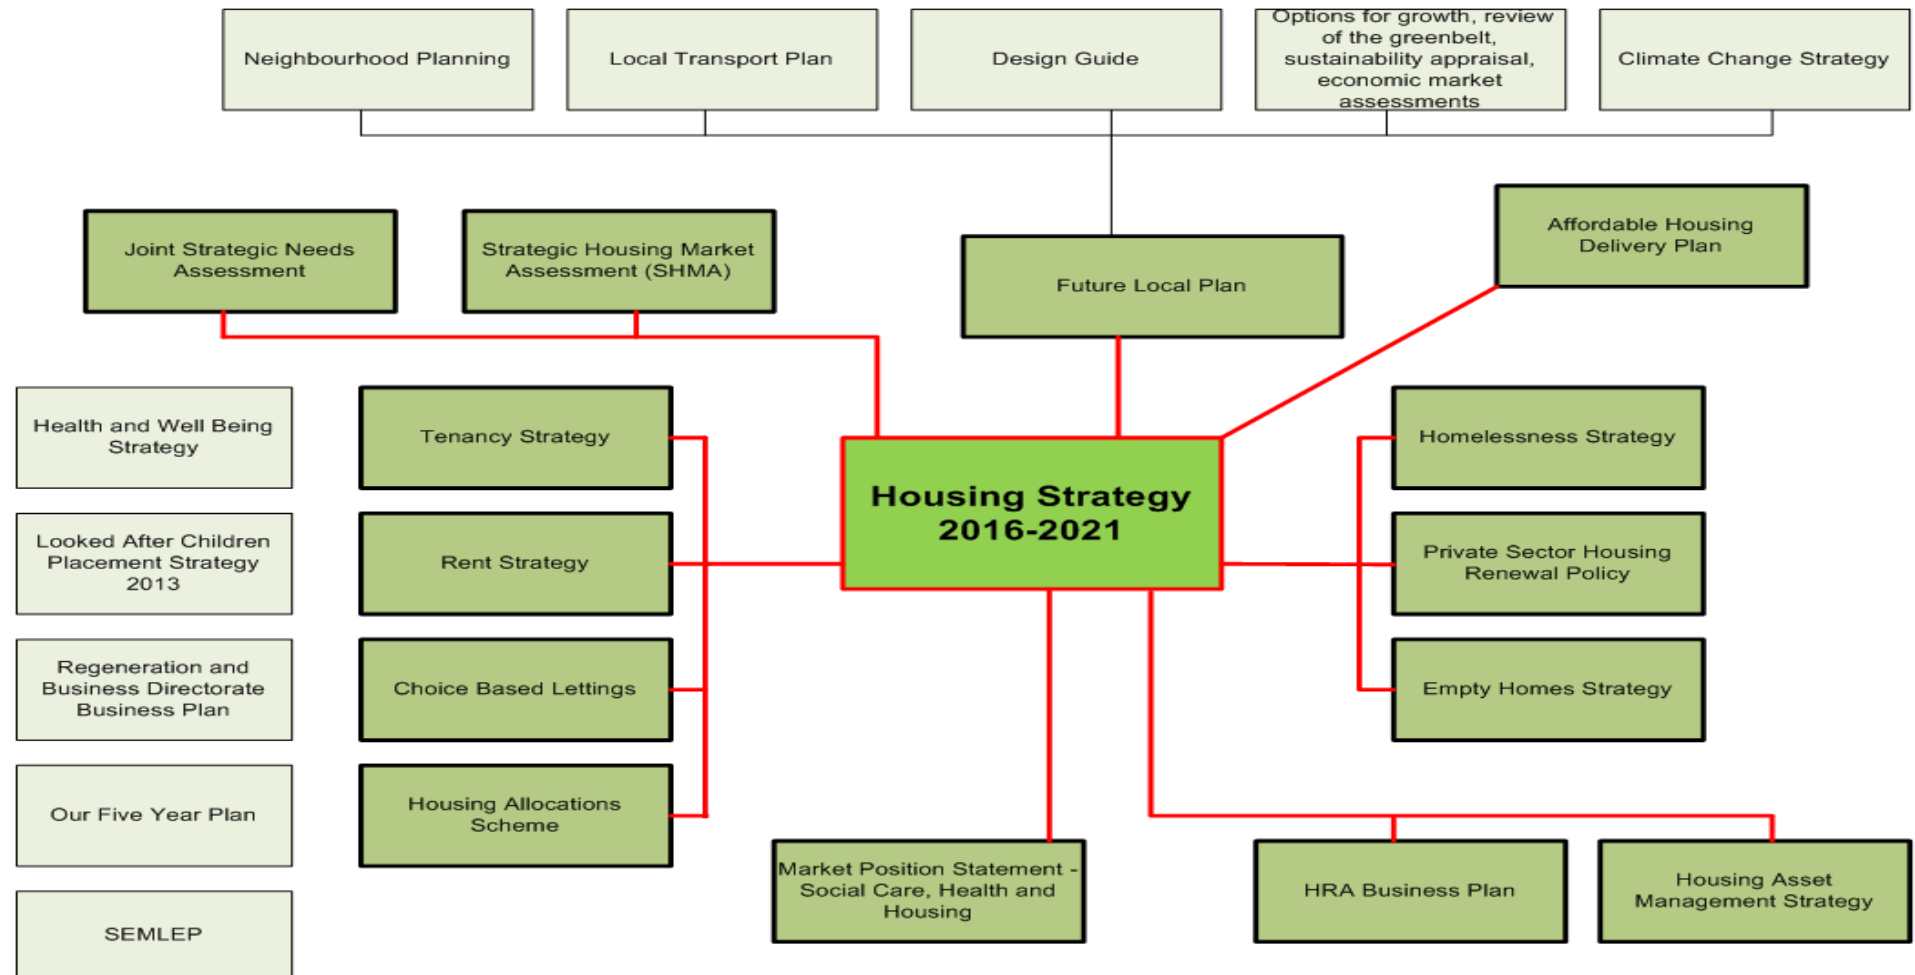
Neighbourhood Planning

Local Transport Plan

Design Guide

Options for growth, review of the greenbelt, sustainability appraisal, economic market assessments

Climate Change Strategy

Joint Strategic Needs Assessment

Strategic Housing Market Assessment (SHMA)

Future Local Plan

Affordable Housing Delivery Plan

Health and Well Being Strategy

Looked After Children Placement Strategy 2013

Regeneration and Business Directorate Business Plan

Our Five Year Plan

SEMLEP

Tenancy Strategy

Rent Strategy

Choice Based Lettings

Housing Allocations Scheme

Housing Strategy 2016-2021

Homelessness Strategy

Private Sector Housing Renewal Policy

Empty Homes Strategy

Market Position Statement - Social Care, Health and Housing

HRA Business Plan

Housing Asset Management Strategy